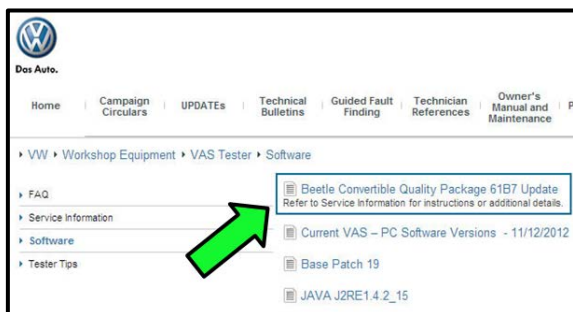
Das Auto.

Home | Campaign Circulars | UPDATEs | Technical Bulletins | Guided Fault Finding | Technician References | Owner's Manual and Maintenance | P

▸ VW ▸ Workshop Equipment ▸ VAS Tester ▸ Software

▸ FAQ
▸ Service Information
▸ Software
▸ Tester Tips

Beetle Convertible Quality Package 61B7 Update
Refer to Service Information for instructions or additional details.

Current VAS – PC Software Versions - 11/12/2012

Base Patch 19

JAVA J2RE1.4.2_15